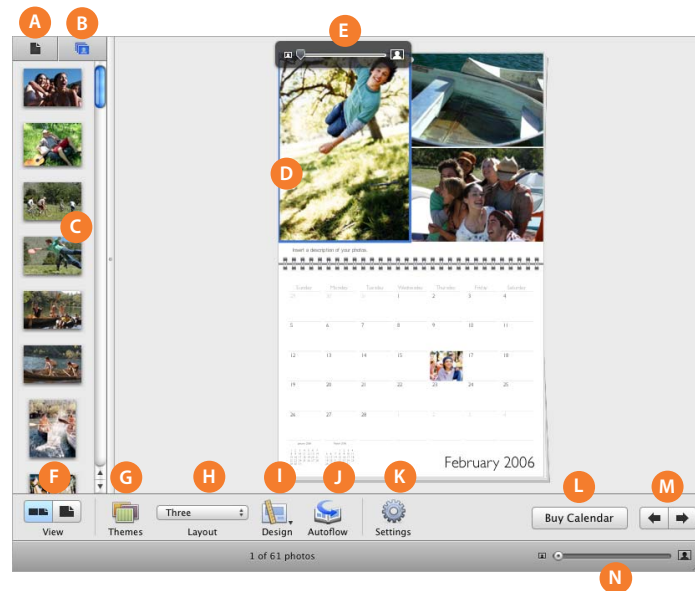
A B

E

D

C

Insert a description of your photos.

| Sunday | Monday | Tuesday | Wednesday | Thursday | Friday | Saturday |
|---|---|---|---|---|---|---|
| 29 | 30 | 31 | 1 | 2 | 3 | 4 |
| 5 | 6 | 7 | 8 | 9 | 10 | 11 |
| 12 | 13 | 14 | 15 | 16 | 17 | 18 |
| 19 | 20 | 21 | 22 | 23 | 24 | 25 |
| 26 | 27 | 28 | | | | |

February 2006

F G H I J K L M

View

Themes

Three

Layout

Design

Autoflow

Settings

Buy Calendar

1 of 61 photos

N